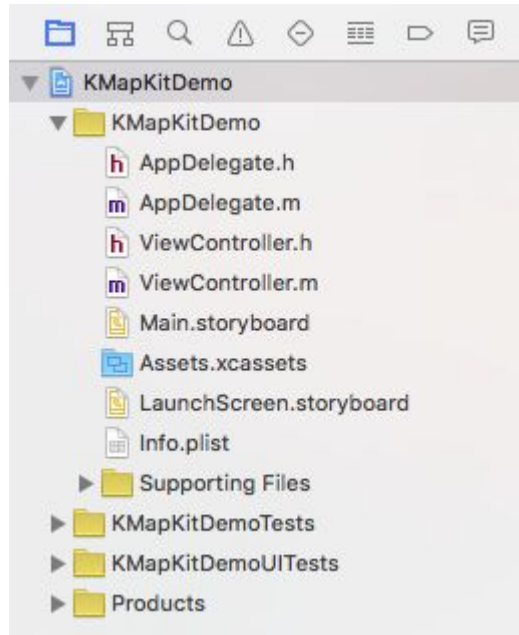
KMapKitDemo
KMapKitDemo
h AppDelegate.h
m AppDelegate.m
h ViewController.h
m ViewController.m
Main.storyboard
Assets.xcassets
LaunchScreen.storyboard
Info.plist
Supporting Files
KMapKitDemoTests
KMapKitDemoUITests
Products